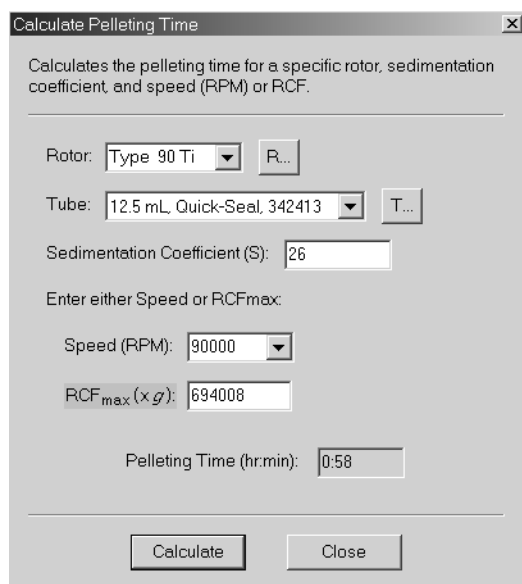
Calculate Pelleting Time

×

Calculates the pelleting time for a specific rotor, sedimentation coefficient, and speed (RPM) or RCF.

Rotor: Type 90 Ti

R...

Tube: 12.5 mL, Quick-Seal, 342413

T...

Sedimentation Coefficient (S): 26

Enter either Speed or RCFmax:

Speed (RPM): 90000

$RCF_{max} (x\,g)$: 694008

Pelleting Time (hr:min): 0:58

Calculate

Close